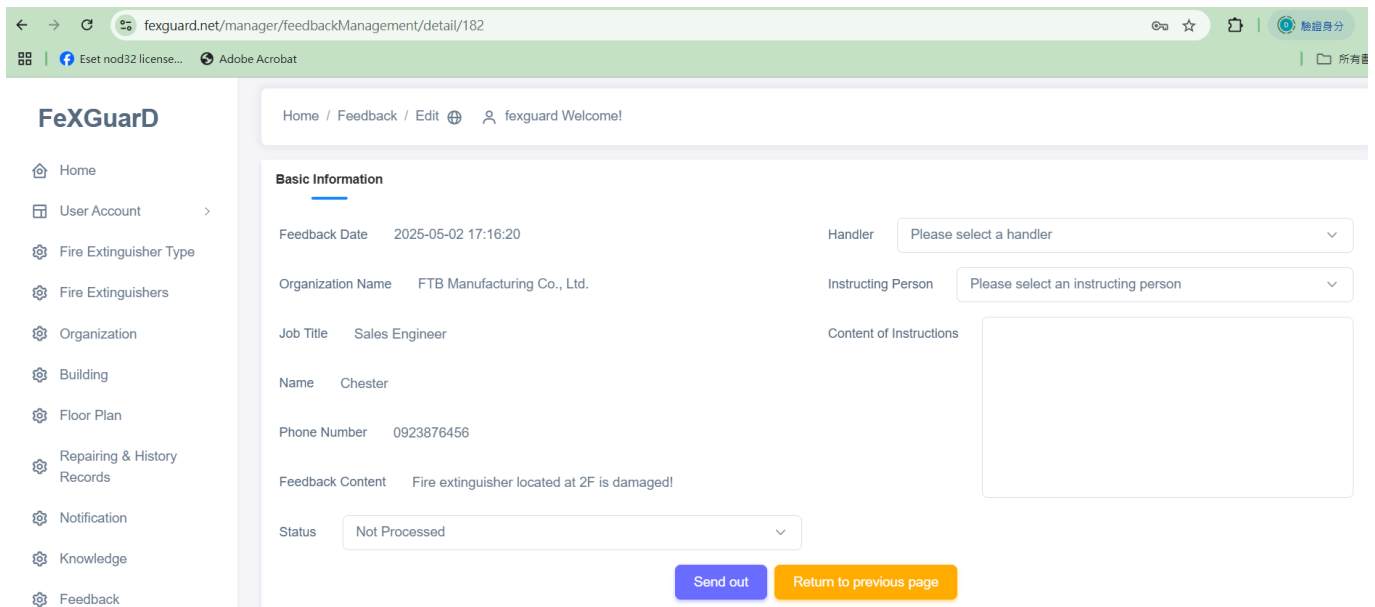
fexguard.net/manager/feedbackManagement/detail/182

驗證身分

Eset nod32 license... Adobe Acrobat

所有書

FeXGuarD

Home
User Account
Fire Extinguisher Type
Fire Extinguishers
Organization
Building
Floor Plan
Repairing & History Records
Notification
Knowledge
Feedback

Home / Feedback / Edit fexguard Welcome!

Basic Information

Feedback Date 2025-05-02 17:16:20

Organization Name FTB Manufacturing Co., Ltd.

Job Title Sales Engineer

Name Chester

Phone Number 0923876456

Feedback Content Fire extinguisher located at 2F is damaged!

Status Not Processed

Handler Please select a handler

Instructing Person Please select an instructing person

Content of Instructions

Send out Return to previous page